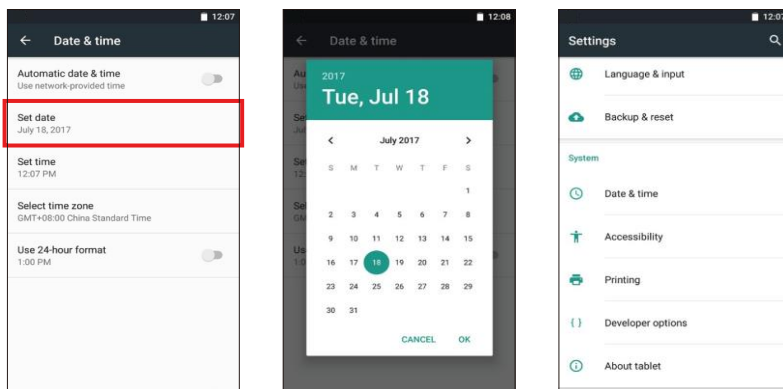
12:07

Date & time

Automatic date & time
Use network-provided time

Set date
July 18, 2017

Set time
12:07 PM

Select time zone
GMT+08:00 China Standard Time

Use 24-hour format
1:00 PM

12:08

Date & time

Au
Use
Se
Ju
Se
12
Sel
GM
Us
1:0

2017
Tue, Jul 18

July 2017

| S | M | T | W | T | F | S |
|---|---|---|---|---|---|---|
| | | | | | | 1 |
| 2 | 3 | 4 | 5 | 6 | 7 | 8 |
| 9 | 10 | 11 | 12 | 13 | 14 | 15 |
| 16 | 17 | 18 | 19 | 20 | 21 | 22 |
| 23 | 24 | 25 | 26 | 27 | 28 | 29 |
| 30 | 31 | | | | | |

CANCEL OK

12:07

Settings

Language & input

Backup & reset

System

Date & time

Accessibility

Printing

Developer options

About tablet